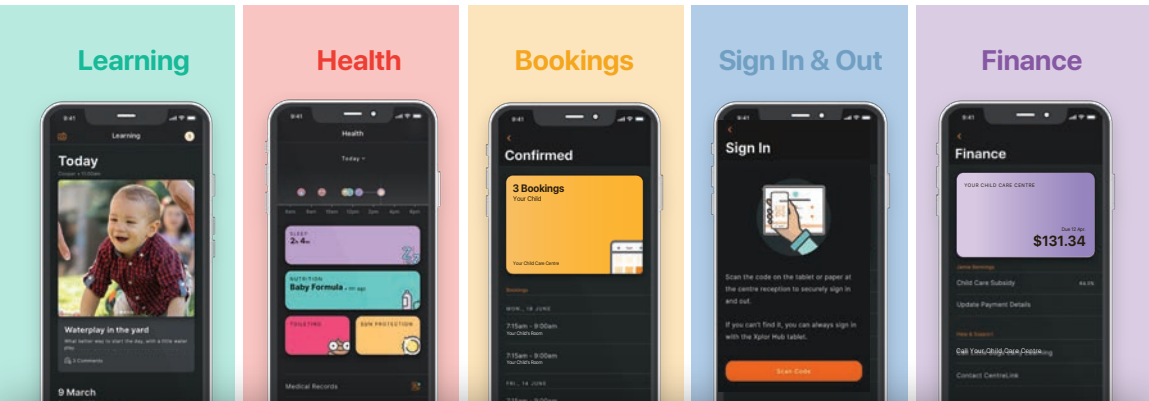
Learning

9:41

Learning

Today

Waterplay in the yard

What better way to start the day, with a little water play

3 Comments

9 March

Health

9:41

Health

Today

4am 6am 10am 12pm 2pm 4pm 6pm

SLEEP

2h 4m

NUTRITION

Baby Formula

TOILETING

SUN PROTECTION

Medical Records

Bookings

9:41

Confirmed

3 Bookings

Your Child

Your Child Care Centre

Bookings

MON, 10 JUNE

7:15am - 9:00am

Your Child's Room

7:15am - 9:00am

Your Child's Room

FRI, 14 JUNE

Sign In & Out

9:41

Sign In

Scan the code on the tablet or paper at the centre reception to securely sign in and out.

If you can't find it, you can always sign in with the Xplor Hub tablet.

Scan Code

Finance

9:41

Finance

YOUR CHILD CARE CENTRE

$131.34

Child Care Subsidy

Update Payment Details

Call Your Child Care Centre

Contact CentreLink